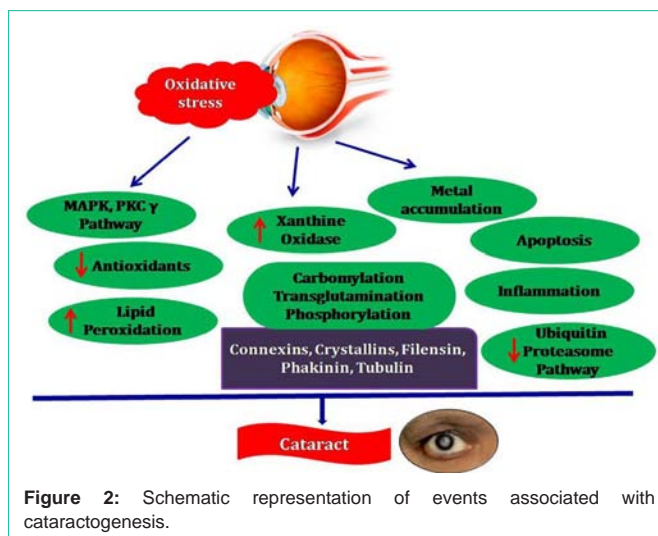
Oxidative stress

MAPK, PKC γ Pathway

Xanthine Oxidase

Metal accumulation

Apoptosis

Antioxidants

Carbomylation Transglutamination Phosphorylation

Inflammation

Lipid Peroxidation

Connexins, Crystallins, Filensin, Phakinin, Tubulin

Ubiquitin Proteasome Pathway

Cataract

**Figure 2:** Schematic representation of events associated with cataractogenesis.